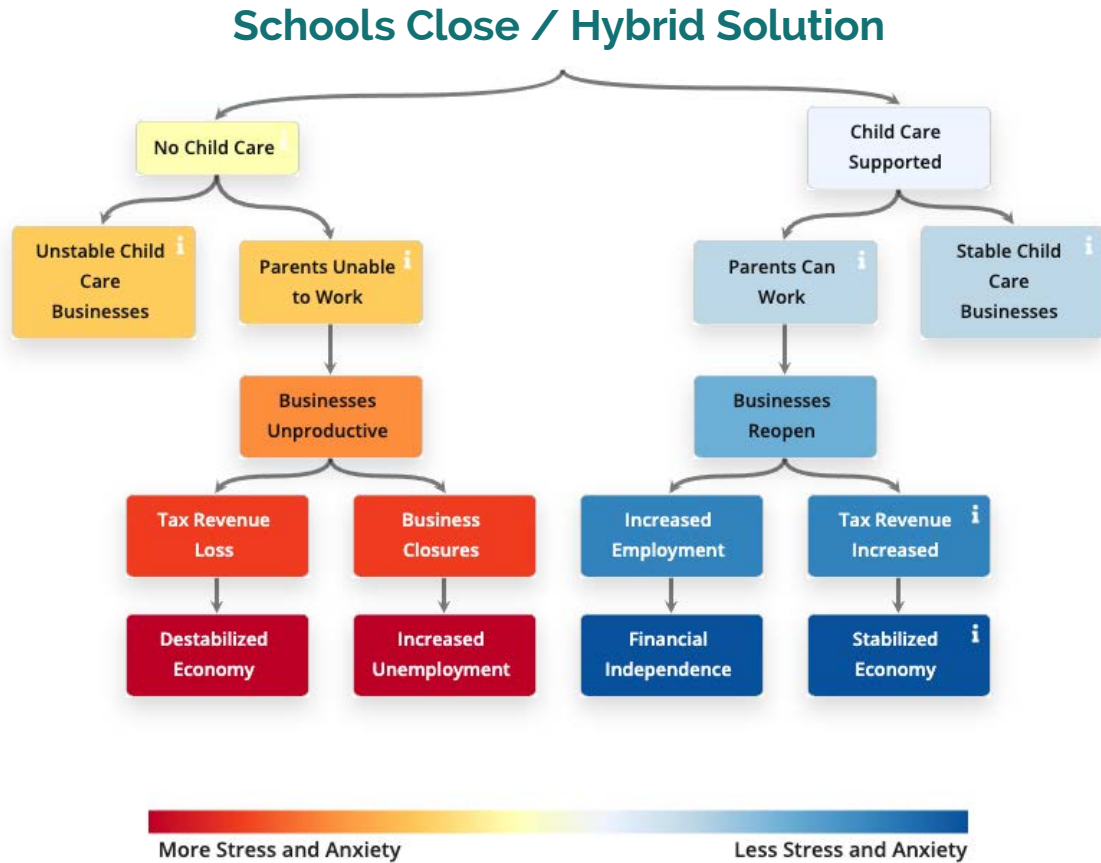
Schools Close / Hybrid Solution

No Child Care i

Child Care Supported

Unstable Child Care Businesses i

Parents Unable to Work i

Parents Can Work i

Stable Child Care Businesses i

Businesses Unproductive

Businesses Reopen

Tax Revenue Loss

Business Closures

Increased Employment

Tax Revenue Increased i

Destabilized Economy

Increased Unemployment

Financial Independence

Stabilized Economy i

More Stress and Anxiety

Less Stress and Anxiety